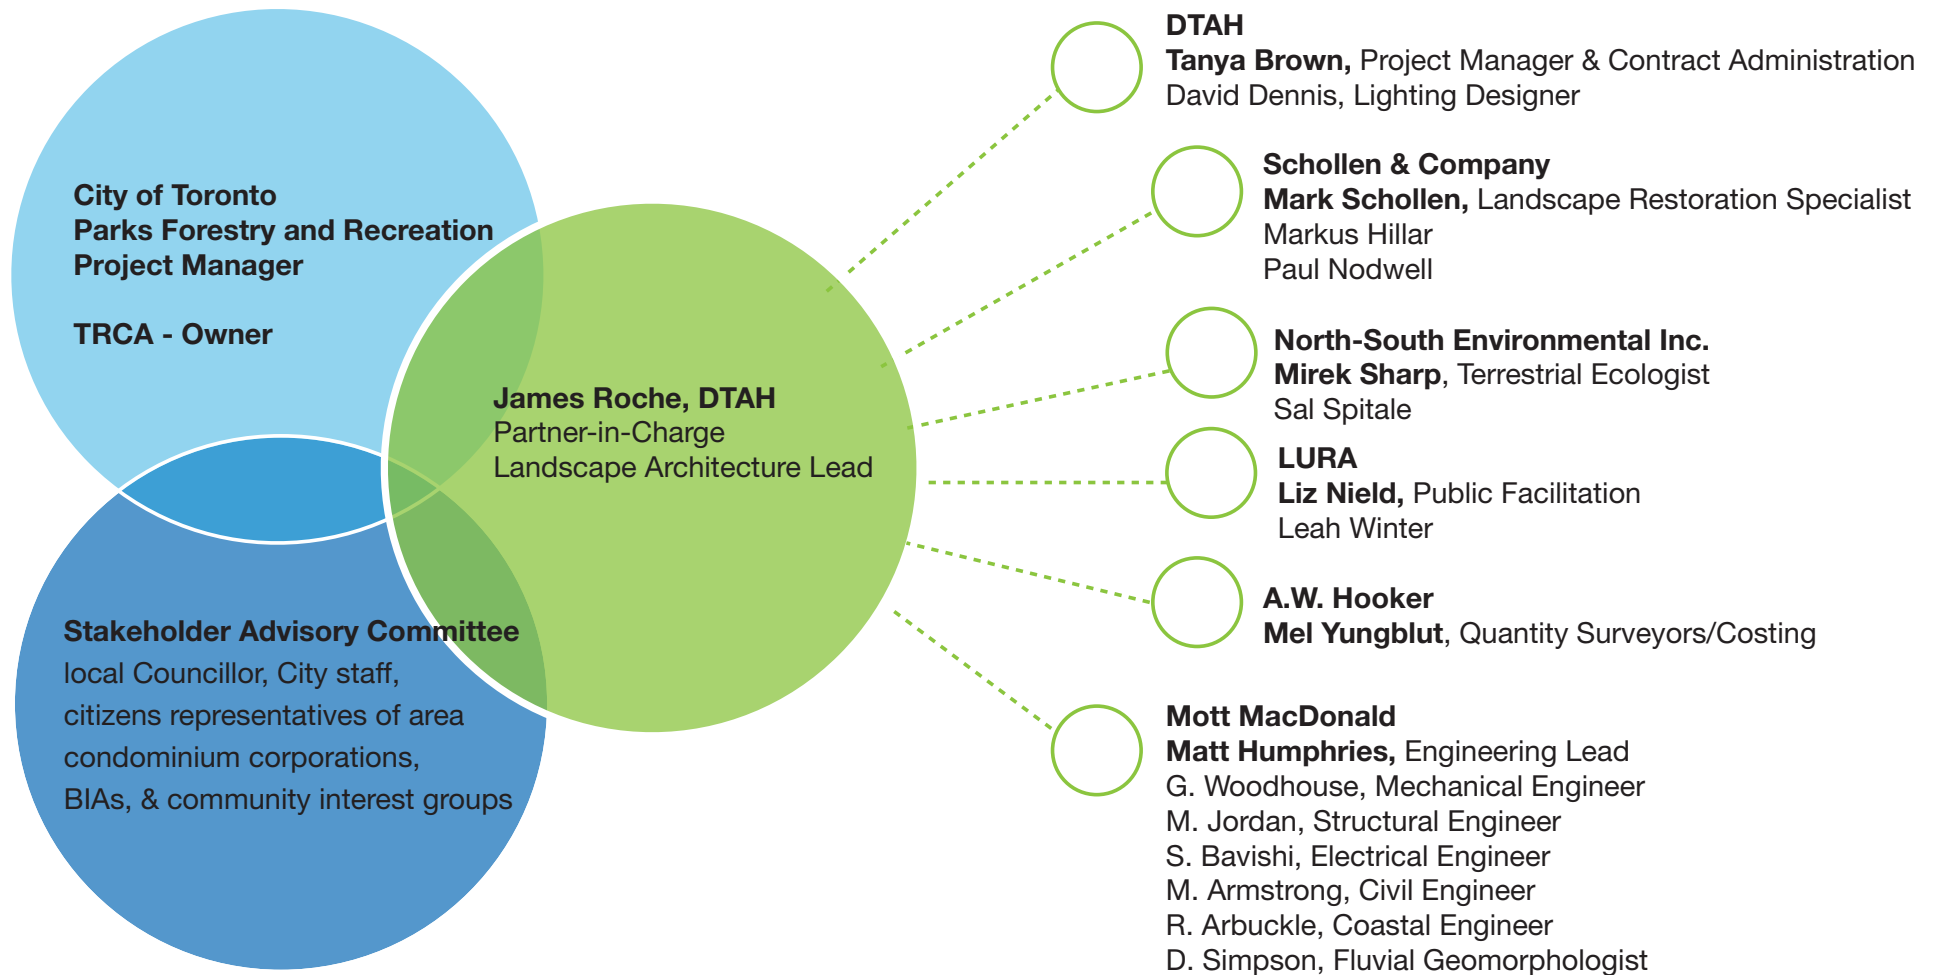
City of Toronto
Parks Forestry and Recreation
Project Manager

TRCA - Owner

James Roche, DTAH
Partner-in-Charge
Landscape Architecture Lead

Stakeholder Advisory Committee
local Councillor, City staff, citizens representatives of area condominium corporations, BIAs, & community interest groups

DTAH
Tanya Brown, Project Manager & Contract Administration
David Dennis, Lighting Designer

Schollen & Company
Mark Schollen, Landscape Restoration Specialist
Markus Hillar
Paul Nodwell

North-South Environmental Inc.
Mirek Sharp, Terrestrial Ecologist
Sal Spitale

LURA
Liz Nield, Public Facilitation
Leah Winter

A.W. Hooker
Mel Yungblut, Quantity Surveyors/Costing

Mott MacDonald
Matt Humphries, Engineering Lead
G. Woodhouse, Mechanical Engineer
M. Jordan, Structural Engineer
S. Bavishi, Electrical Engineer
M. Armstrong, Civil Engineer
R. Arbuckle, Coastal Engineer
D. Simpson, Fluvial Geomorphologist